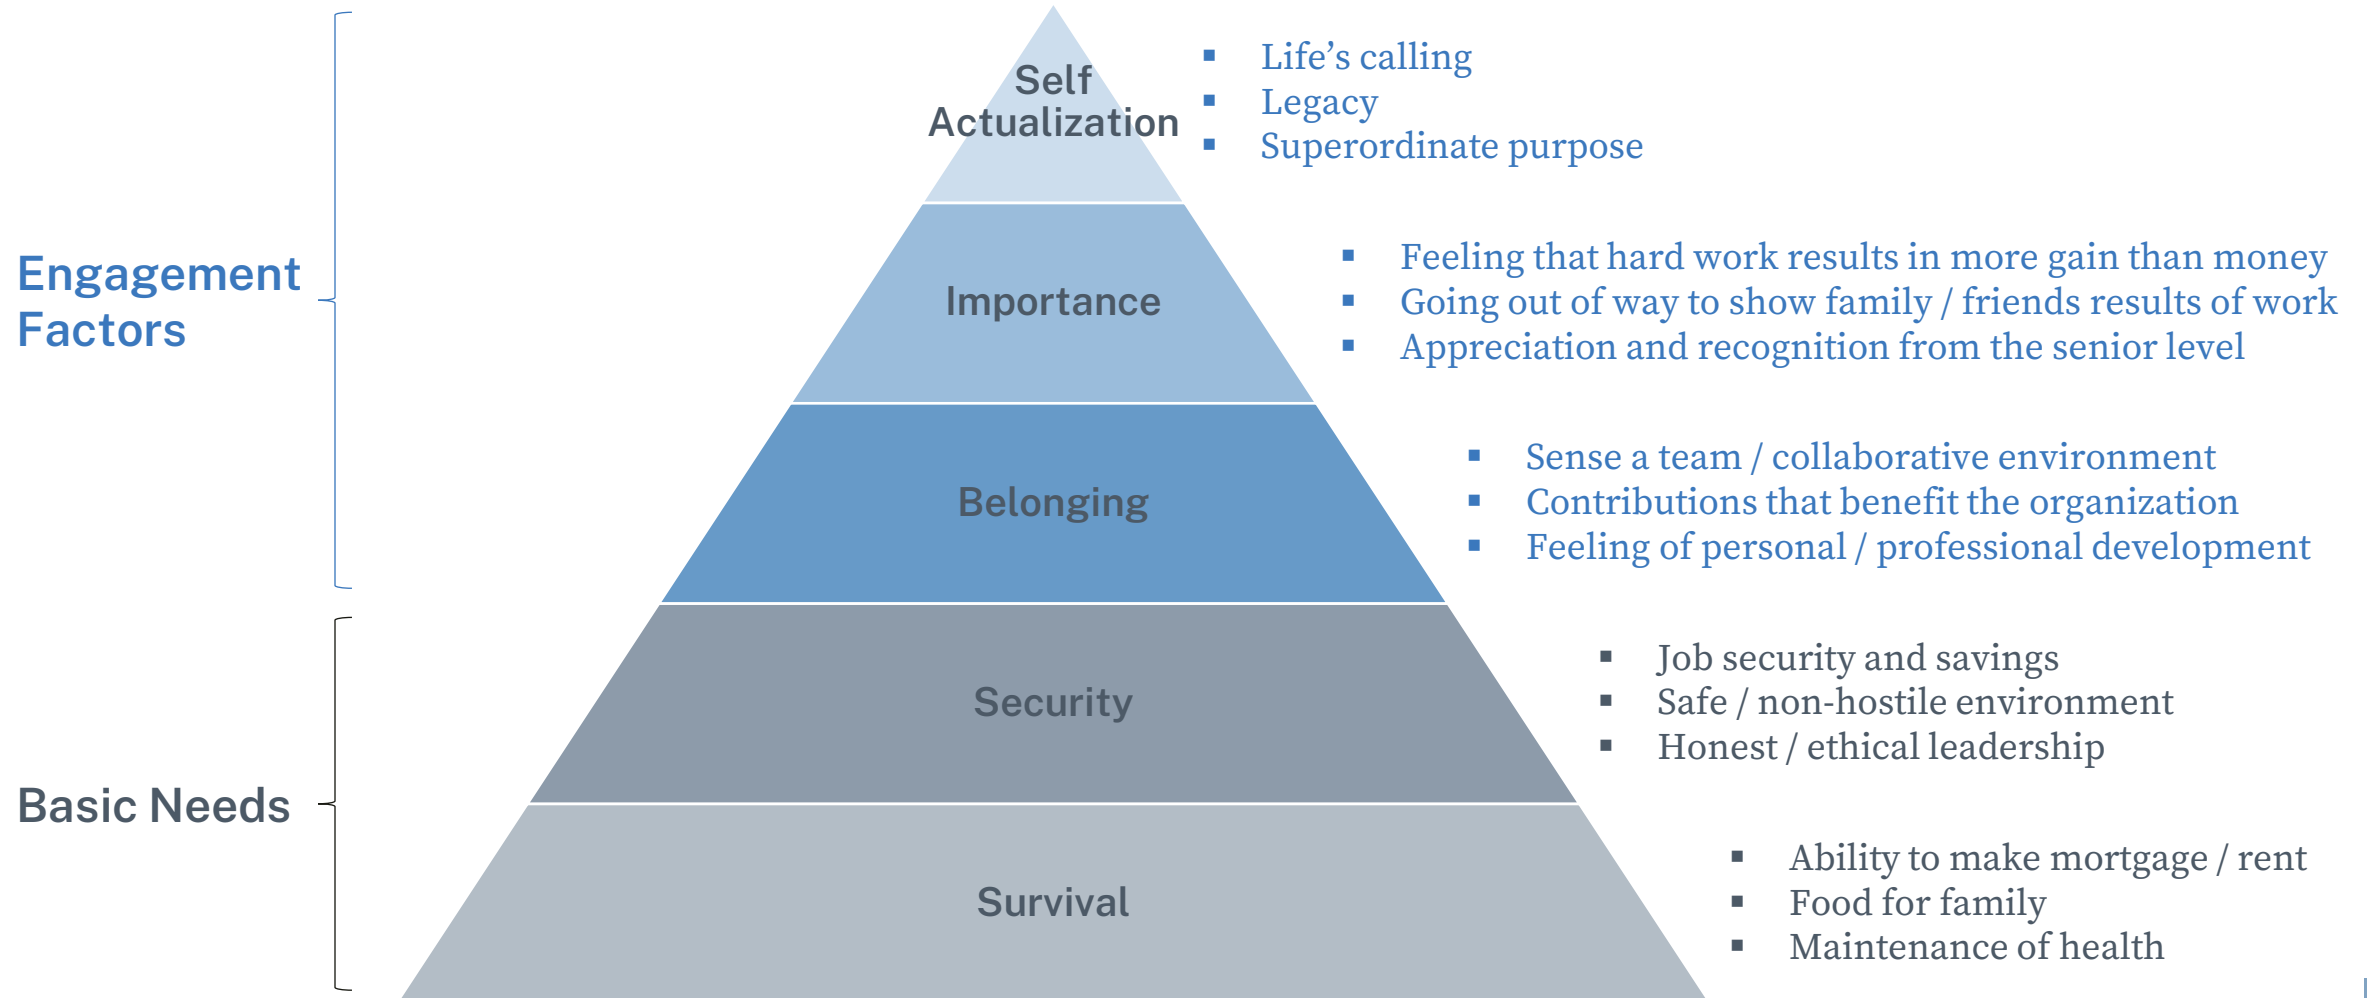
Engagement Factors

Basic Needs

Self Actualization

- Life’s calling
- Legacy
- Superordinate purpose

Importance

- Feeling that hard work results in more gain than money
- Going out of way to show family / friends results of work
- Appreciation and recognition from the senior level

Belonging

- Sense a team / collaborative environment
- Contributions that benefit the organization
- Feeling of personal / professional development

Security

- Job security and savings
- Safe / non-hostile environment
- Honest / ethical leadership

Survival

- Ability to make mortgage / rent
- Food for family
- Maintenance of health